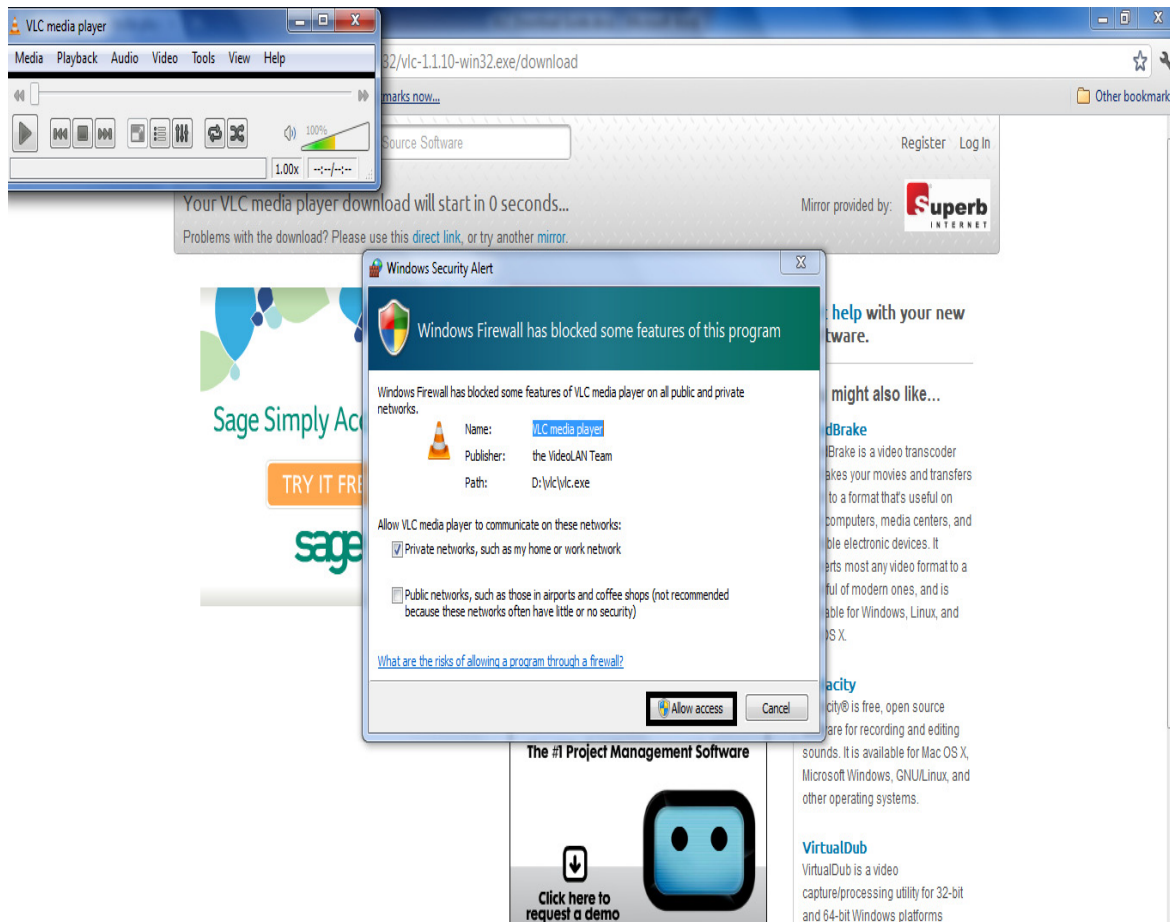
VLC media player

Media Playback Audio Video Tools View Help

100%

1.00x --:--/--:--

32/vlc-1.1.10-win32.exe/download

marks now...

Other bookmark

Source Software

Register Log In

Your VLC media player download will start in 0 seconds...

Problems with the download? Please use this direct link, or try another mirror.

Mirror provided by:

Superb INTERNET

Sage Simply Acc

TRY IT FRE

sage

Windows Security Alert

Windows Firewall has blocked some features of this program

Windows Firewall has blocked some features of VLC media player on all public and private networks.

Name: VLC media player

Publisher: the VideoLAN Team

Path: D:\vlc\vlc.exe

Allow VLC media player to communicate on these networks:

Private networks, such as my home or work network

Public networks, such as those in airports and coffee shops (not recommended because these networks often have little or no security)

What are the risks of allowing a program through a firewall?

Allow access

Cancel

help with your new tware.

might also like...

dBrake

Brake is a video transcoder akes your movies and transfers to a format that's useful on computers, media centers, and ble electronic devices. It erts most any video format to a ful of modern ones, and is able for Windows, Linux, and S X.

acity

city® is free, open source are for recording and editing sounds. It is available for Mac OS X, Microsoft Windows, GNU/Linux, and other operating systems.

VirtualDub

VirtualDub is a video capture/processing utility for 32-bit and 64-bit Windows platforms

The #1 Project Management Software

Click here to request a demo